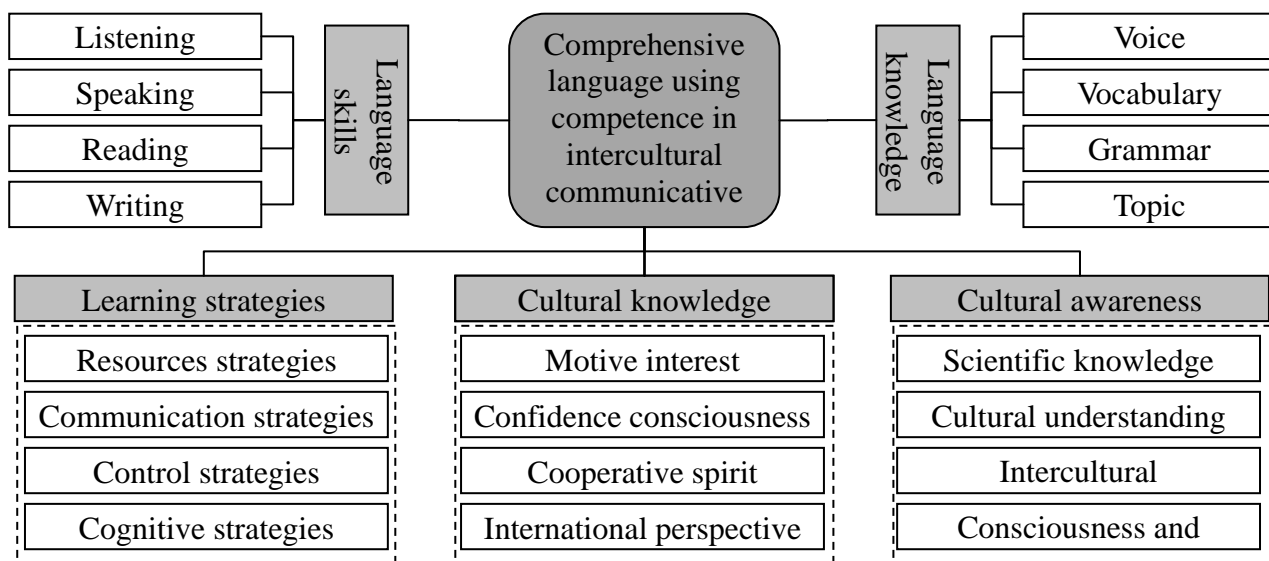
Listening
Speaking
Reading
Writing

Language skills

Comprehensive language using competence in intercultural communicative

Language knowledge

Voice
Vocabulary
Grammar
Topic

Learning strategies
Resources strategies
Communication strategies
Control strategies
Cognitive strategies

Cultural knowledge
Motive interest
Confidence consciousness
Cooperative spirit
International perspective

Cultural awareness
Scientific knowledge
Cultural understanding
Intercultural
Consciousness and